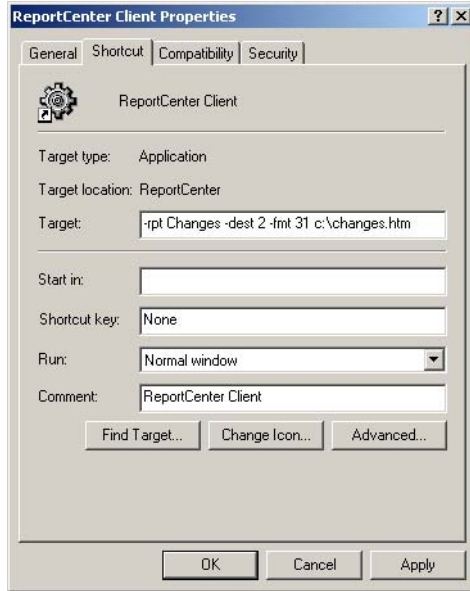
ReportCenter Client Properties

?
X

General
Shortcut
Compatibility
Security

ReportCenter Client

Target type: Application

Target location: ReportCenter

Target: -rpt Changes -dest 2 -fmt 31 c:\changes.htm

Start in:

Shortcut key: None

Run: Normal window

Comment: ReportCenter Client

Find Target...
Change Icon...
Advanced...

OK
Cancel
Apply